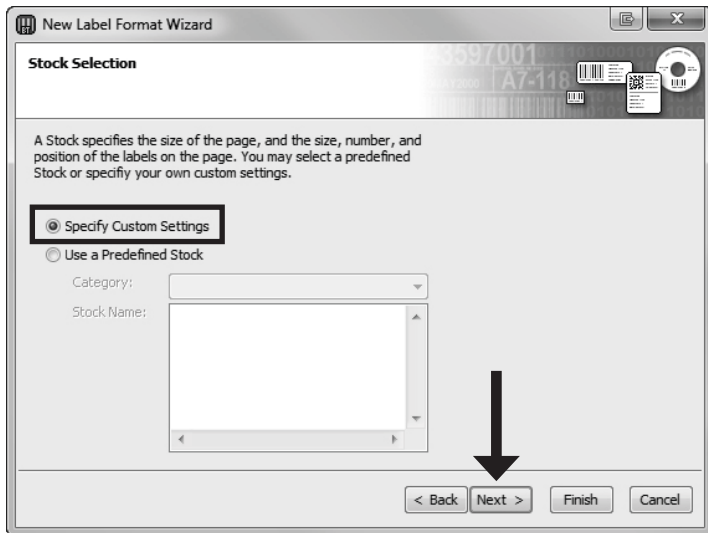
New Label Format Wizard

Stock Selection

3597001
A7-118

A Stock specifies the size of the page, and the size, number, and position of the labels on the page. You may select a predefined Stock or specifiy your own custom settings.

Specify Custom Settings

Use a Predefined Stock

Category:

Stock Name:

< Back
Next >
Finish
Cancel